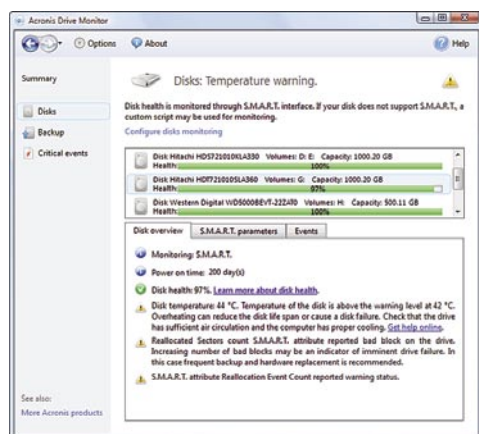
Acronis Drive Monitor

Options About Help

Summary

Disks

Backup

Critical events

See also:
More Acronis products

Disks: Temperature warning.

Disk health is monitored through S.M.A.R.T. interface. If your disk does not support S.M.A.R.T., a custom script may be used for monitoring.

Configure disks monitoring

Disk Hitachi HDS721010KLA330 Volumes: D: E: Capacity: 1000.20 GB
Health: 100%

Disk Hitachi HDT721010SLA360 Volumes: G: Capacity: 1000.20 GB
Health: 97%

Disk Western Digital WD5000BEVT-22ZAT0 Volumes: H: Capacity: 500.11 GB
Health: 100%

Disk overview S.M.A.R.T. parameters Events

Monitoring: S.M.A.R.T.

Power on time: 200 day(s)

Disk health: 97%. Learn more about disk health.

Disk temperature: 44 °C. Temperature of the disk is above the warning level at 42 °C. Overheating can reduce the disk life span or cause a disk failure. Check that the drive has sufficient air circulation and the computer has proper cooling. Get help online.

Reallocated Sectors count S.M.A.R.T. attribute reported bad block on the drive. Increasing number of bad blocks may be an indicator of imminent drive failure. In this case frequent backup and hardware replacement is recommended.

S.M.A.R.T. attribute Reallocation Event Count reported warning status.